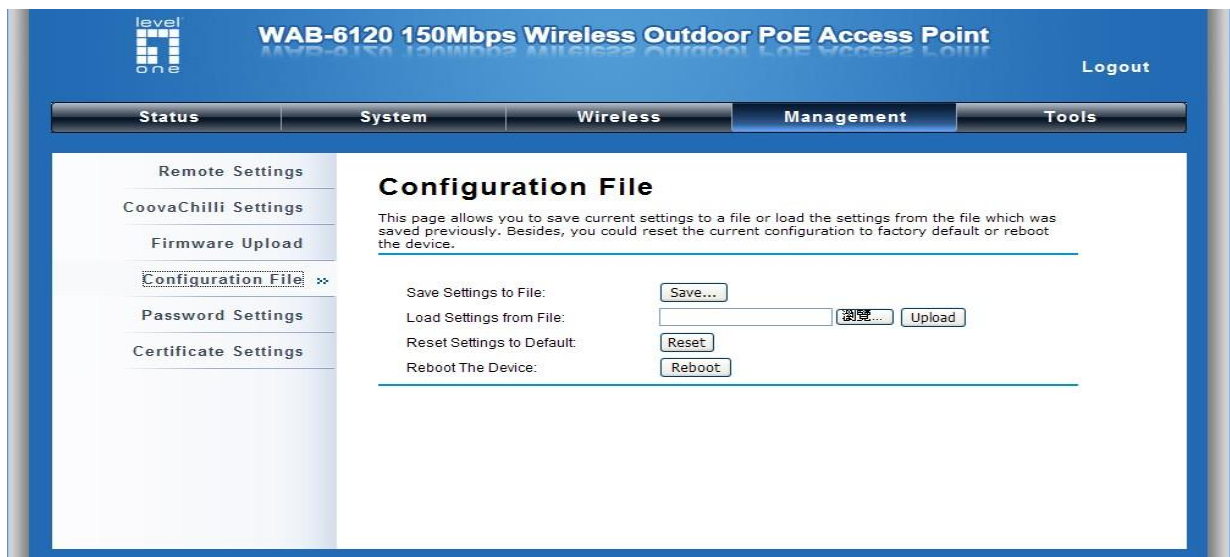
level one

WAB-6120 150Mbps Wireless Outdoor PoE Access Point

Logout

Status | System | Wireless | Management | Tools

Remote Settings
CoovaChilli Settings
Firmware Upload
Configuration File »
Password Settings
Certificate Settings

Configuration File

This page allows you to save current settings to a file or load the settings from the file which was saved previously. Besides, you could reset the current configuration to factory default or reboot the device.

Save Settings to File: Save...
Load Settings from File: 瀏覽... Upload
Reset Settings to Default: Reset
Reboot The Device: Reboot